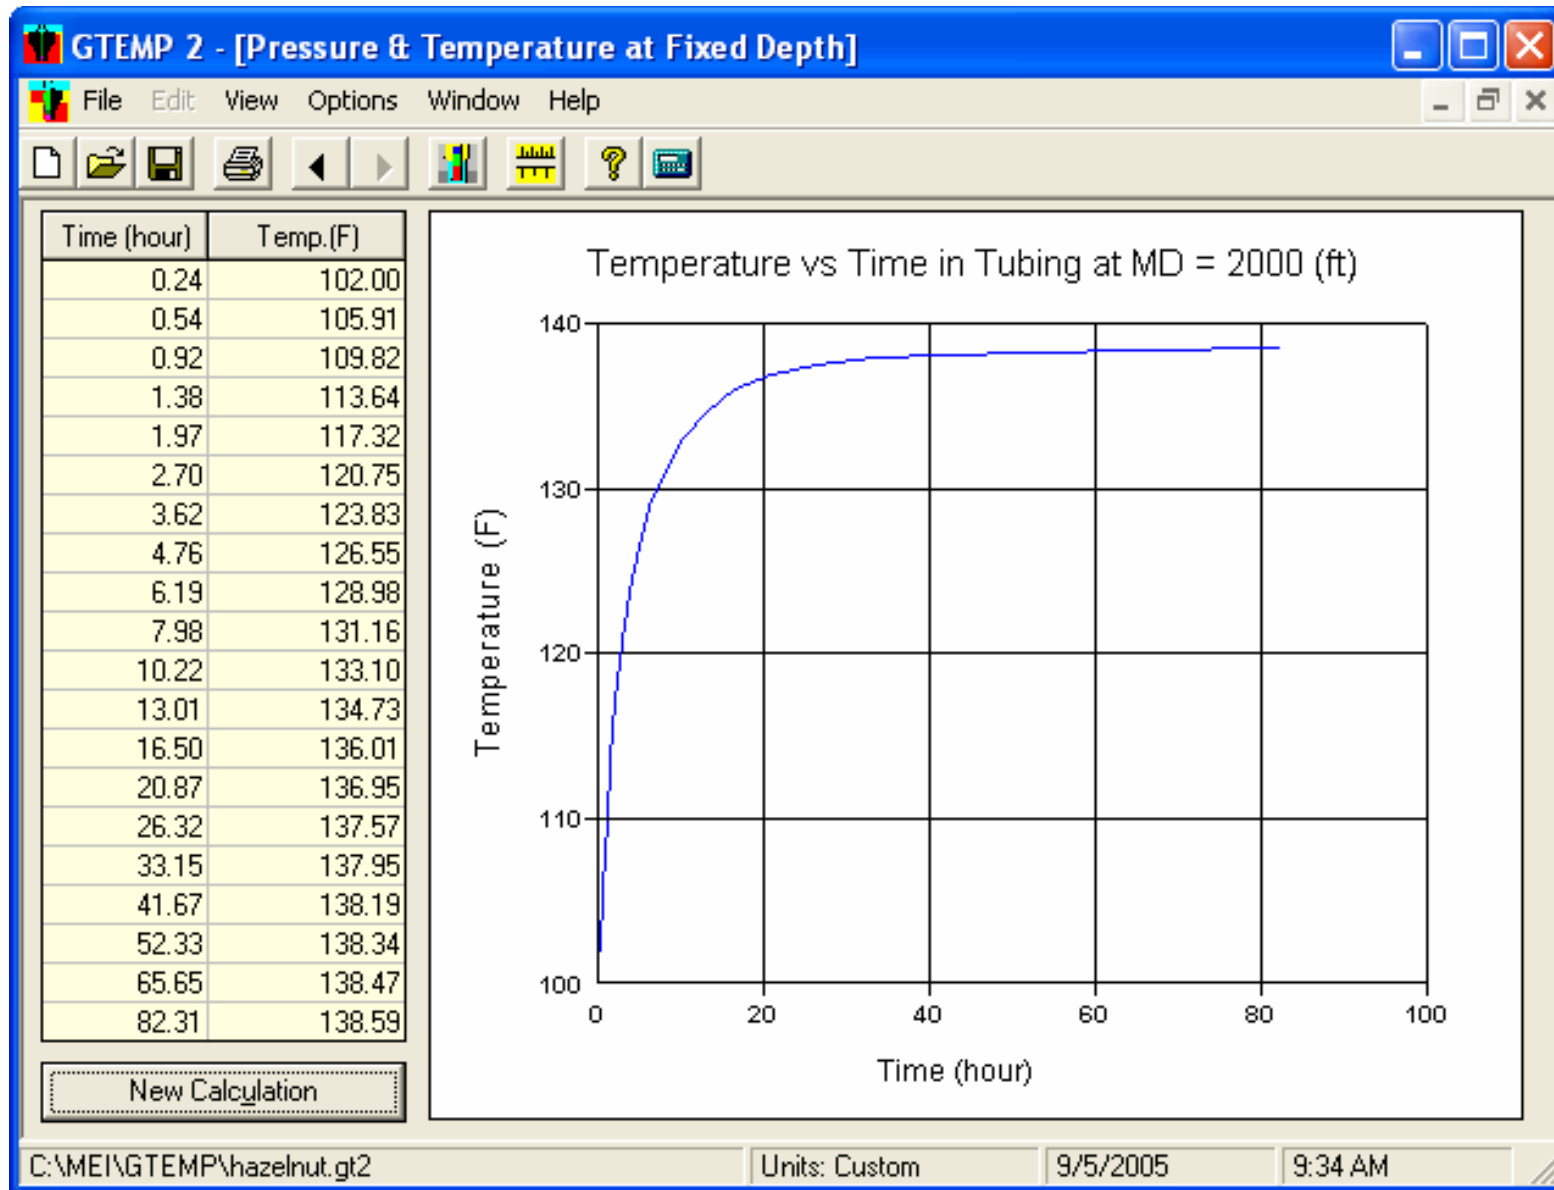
GTEMP 2 - [Pressure & Temperature at Fixed Depth]

File Edit View Options Window Help

| Time (hour) | Temp.(F) |
|---|---|
| 0.24 | 102.00 |
| 0.54 | 105.91 |
| 0.92 | 109.82 |
| 1.38 | 113.64 |
| 1.97 | 117.32 |
| 2.70 | 120.75 |
| 3.62 | 123.83 |
| 4.76 | 126.55 |
| 6.19 | 128.98 |
| 7.98 | 131.16 |
| 10.22 | 133.10 |
| 13.01 | 134.73 |
| 16.50 | 136.01 |
| 20.87 | 136.95 |
| 26.32 | 137.57 |
| 33.15 | 137.95 |
| 41.67 | 138.19 |
| 52.33 | 138.34 |
| 65.65 | 138.47 |
| 82.31 | 138.59 |

New Calculation

Temperature vs Time in Tubing at MD = 2000 (ft)

140
130
120
110
100

Temperature (F)

0 20 40 60 80 100

Time (hour)

C:\MEI\GTEMP\hazelnut.gt2 | Units: Custom | 9/5/2005 | 9:34 AM